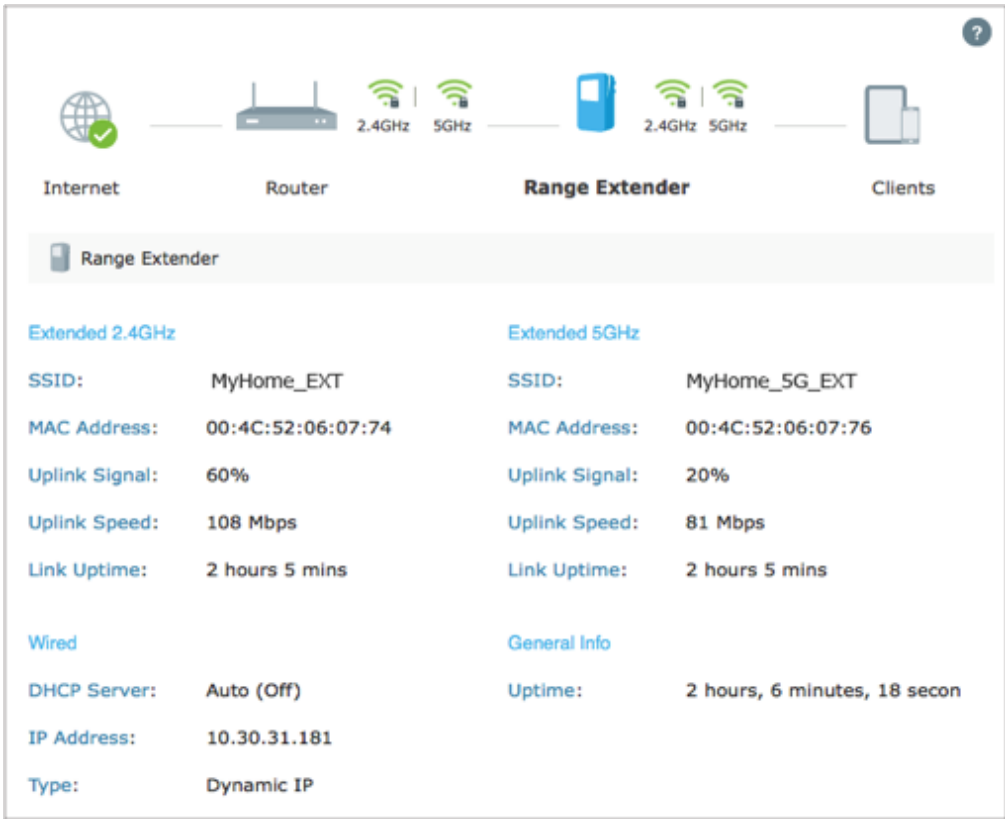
?

2.4GHz 5GHz 2.4GHz 5GHz

Internet Router **Range Extender** Clients

Range Extender

Extended 2.4GHz

SSID: MyHome_EXT

MAC Address: 00:4C:52:06:07:74

Uplink Signal: 60%

Uplink Speed: 108 Mbps

Link Uptime: 2 hours 5 mins

Extended 5GHz

SSID: MyHome_5G_EXT

MAC Address: 00:4C:52:06:07:76

Uplink Signal: 20%

Uplink Speed: 81 Mbps

Link Uptime: 2 hours 5 mins

Wired

DHCP Server: Auto (Off)

IP Address: 10.30.31.181

Type: Dynamic IP

General Info

Uptime: 2 hours, 6 minutes, 18 secon